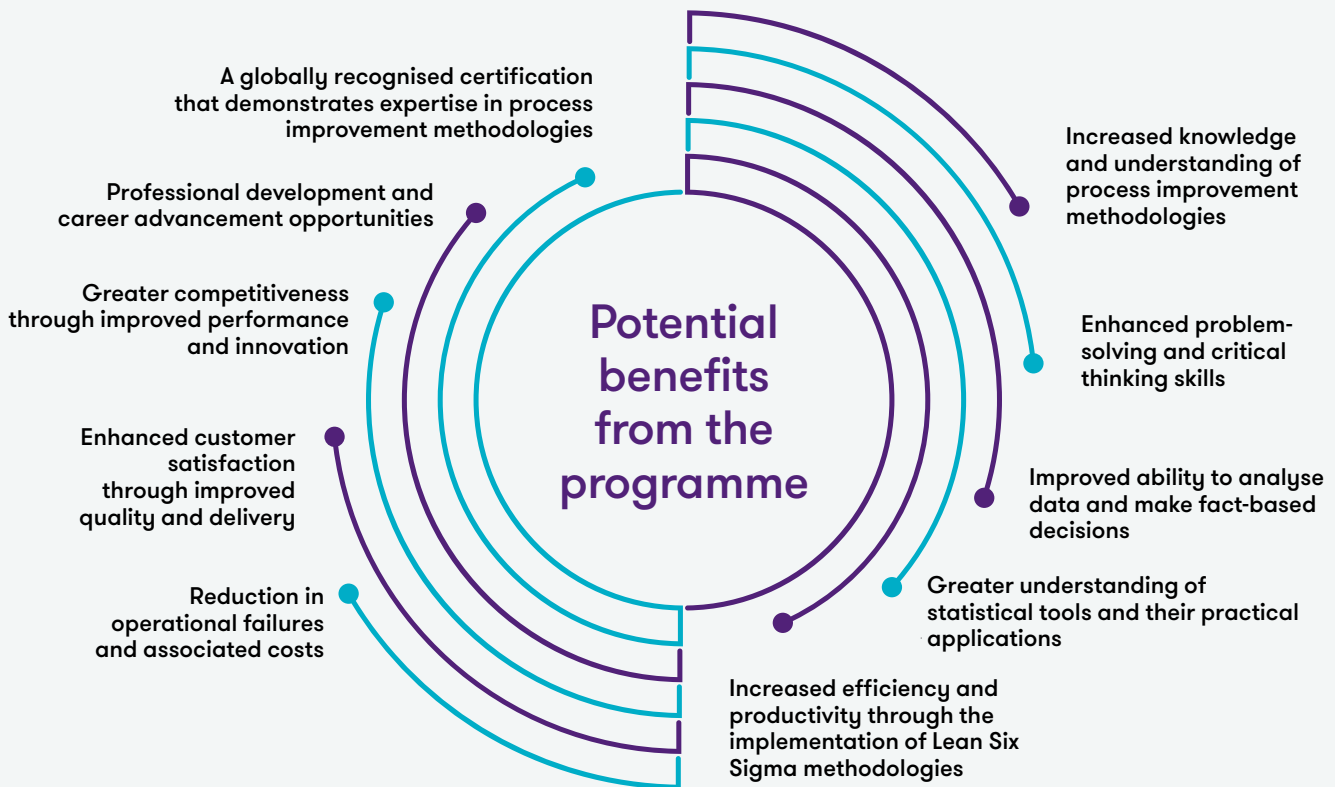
Potential benefits from the programme

A globally recognised certification that demonstrates expertise in process improvement methodologies

Professional development and career advancement opportunities

Greater competitiveness through improved performance and innovation

Enhanced customer satisfaction through improved quality and delivery

Reduction in operational failures and associated costs

Increased knowledge and understanding of process improvement methodologies

Enhanced problem-solving and critical thinking skills

Improved ability to analyse data and make fact-based decisions

Greater understanding of statistical tools and their practical applications

Increased efficiency and productivity through the implementation of Lean Six Sigma methodologies